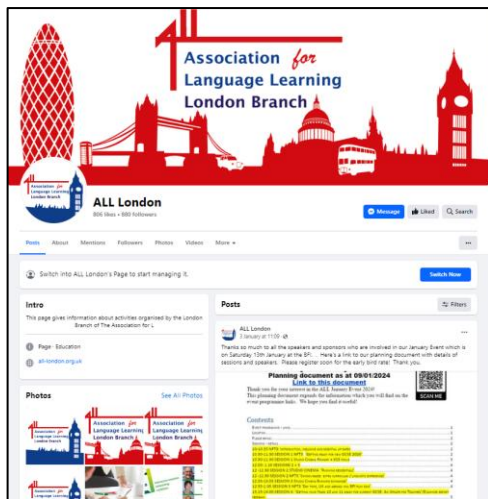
Association for Language Learning London Branch

Association for Language Learning London Branch

ALL London
806 likes • 880 followers

Message
Liked
Search

Posts About Mentions Followers Photos Videos More

Switch into ALL London's Page to start managing it.
Switch Now

Intro
This page gives information about activities organised by the London Branch of The Association for L

Page · Education
all-london.org.uk

Photos
See All Photos

Association for Language Learning London Branch

Posts
Filters

ALL London
3 January at 11:09

Thanks so much to all the speakers and sponsors who are involved in our January Event which is on Saturday 13th January at the BFI... Here's a link to our planning document with details of sessions and speakers. Please register soon for the early bird rate! Thank you.

Planning document as at 09/01/2024
Link to this document
Thank you for your interest in the ALL January Event 2024!
This planning document regards the information which you will find on the event programme/list. We hope you find it useful!

SCAN ME

Contents
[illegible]